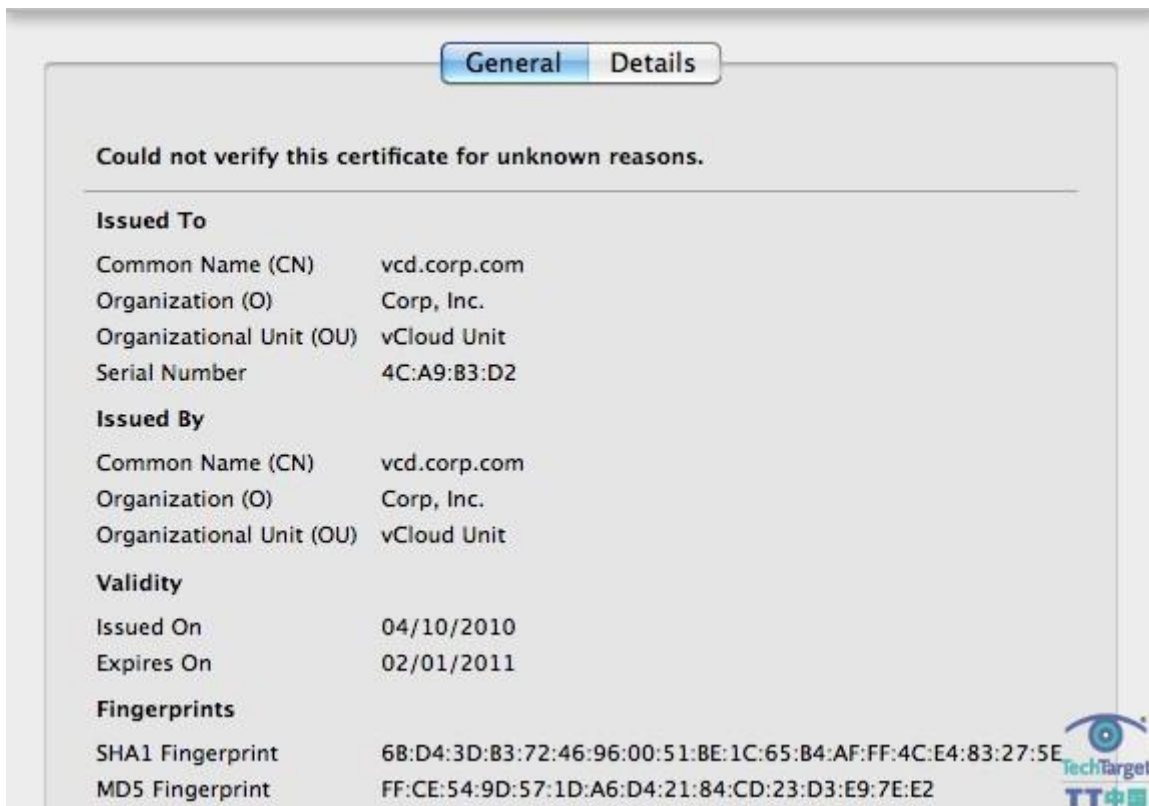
General Details

Could not verify this certificate for unknown reasons.

Issued To

Common Name (CN) vcd.corp.com
Organization (O) Corp, Inc.
Organizational Unit (OU) vCloud Unit
Serial Number 4C:A9:B3:D2

Issued By

Common Name (CN) vcd.corp.com
Organization (O) Corp, Inc.
Organizational Unit (OU) vCloud Unit

Validity

Issued On 04/10/2010
Expires On 02/01/2011

Fingerprints

SHA1 Fingerprint 6B:D4:3D:B3:72:46:96:00:51:BE:1C:65:B4:AF:FF:4C:E4:83:27:5E
MD5 Fingerprint FF:CE:54:9D:57:1D:A6:D4:21:84:CD:23:D3:E9:7E:E2

TechTarget
TT中国